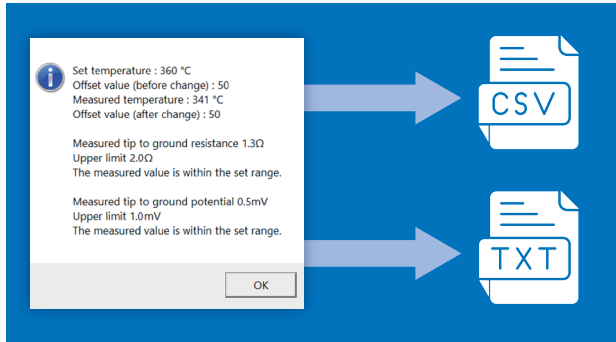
Set temperature : 360 °C
Offset value (before change) : 50
Measured temperature : 341 °C
Offset value (after change) : 50

Measured tip to ground resistance 1.3Ω
Upper limit 2.0Ω
The measured value is within the set range.

Measured tip to ground potential 0.5mV
Upper limit 1.0mV
The measured value is within the set range.

OK

CSV

TXT